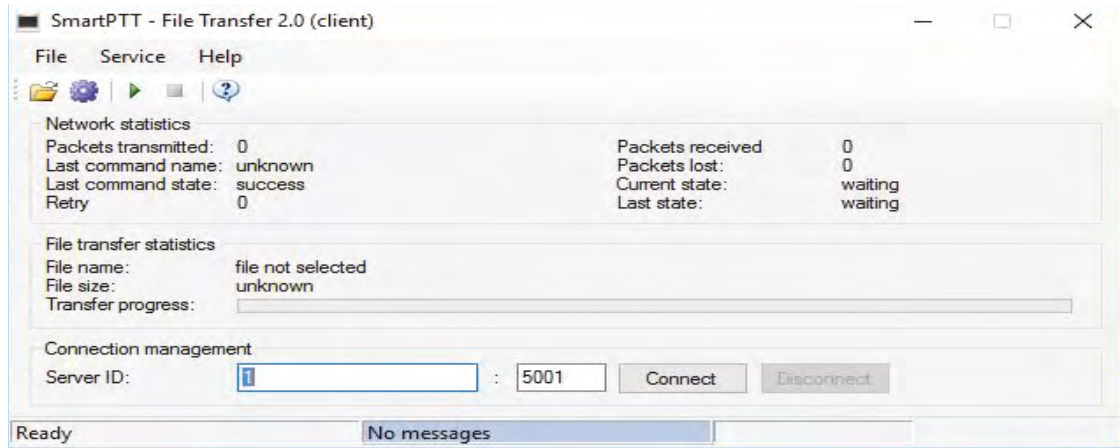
SmartPTT - File Transfer 2.0 (client)

File Service Help

Network statistics

Packets transmitted: 0
Last command name: unknown
Last command state: success
Retry 0

Packets received 0
Packets lost: 0
Current state: waiting
Last state: waiting

File transfer statistics

File name: file not selected
File size: unknown
Transfer progress:

Connection management

Server ID: 1 : 5001 Connect Disconnect

Ready No messages